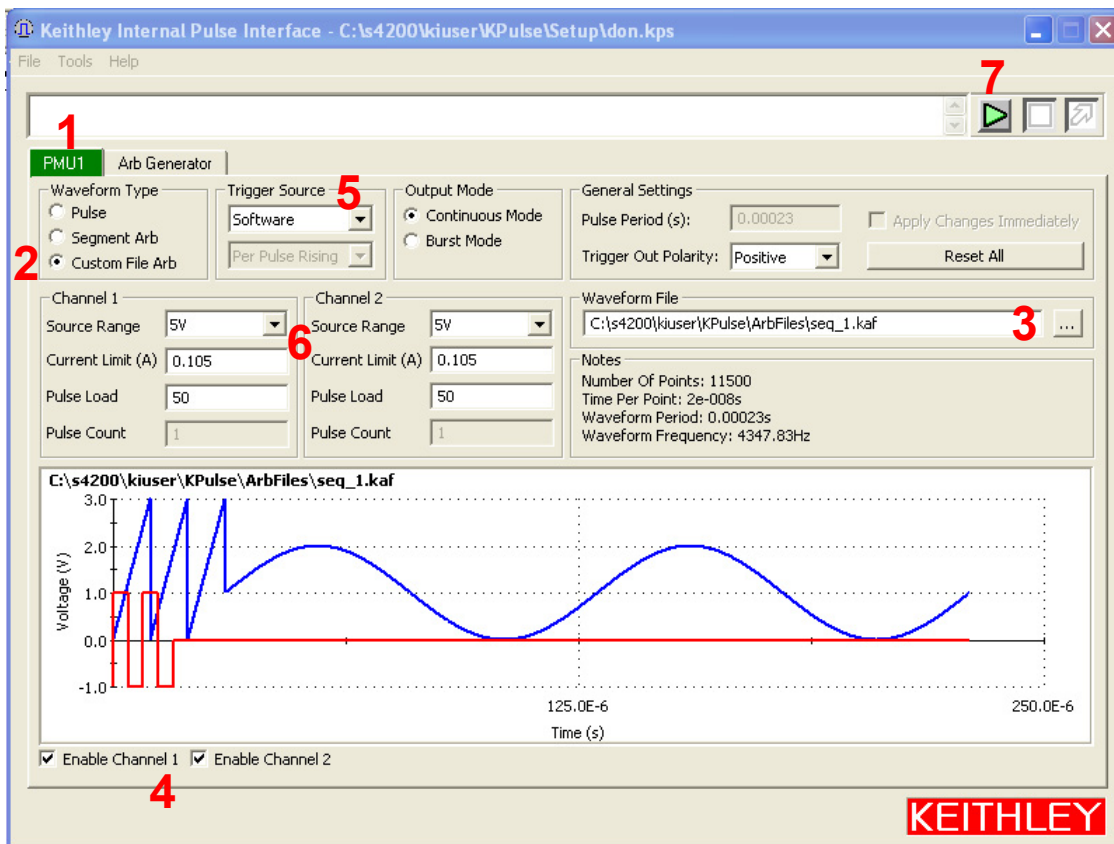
Keithley Internal Pulse Interface - C:\s4200\kiuser\KPulse\Setup\don.kps

File Tools Help

7

1

PMU1 Arb Generator

Waveform Type
Pulse
Segment Arb
Custom File Arb

2

Trigger Source 5
Software
Per Pulse Rising

Output Mode
Continuous Mode
Burst Mode

General Settings
Pulse Period (s): 0.00023
Apply Changes Immediately
Trigger Out Polarity: Positive
Reset All

Channel 1
Source Range 5V
Current Limit (A) 0.105
Pulse Load 50
Pulse Count 1

Channel 2
6
Source Range 5V
Current Limit (A) 0.105
Pulse Load 50
Pulse Count 1

Waveform File
C:\s4200\kiuser\KPulse\ArbFiles\seq_1.kaf 3 ...

Notes
Number Of Points: 11500
Time Per Point: 2e-008s
Waveform Period: 0.00023s
Waveform Frequency: 4347.83Hz

C:\s4200\kiuser\KPulse\ArbFiles\seq_1.kaf
3.0
2.0
1.0
0.0
-1.0
Voltage (V)
125.0E-6
250.0E-6
Time (s)

Enable Channel 1 Enable Channel 2

4

KEITHLEY